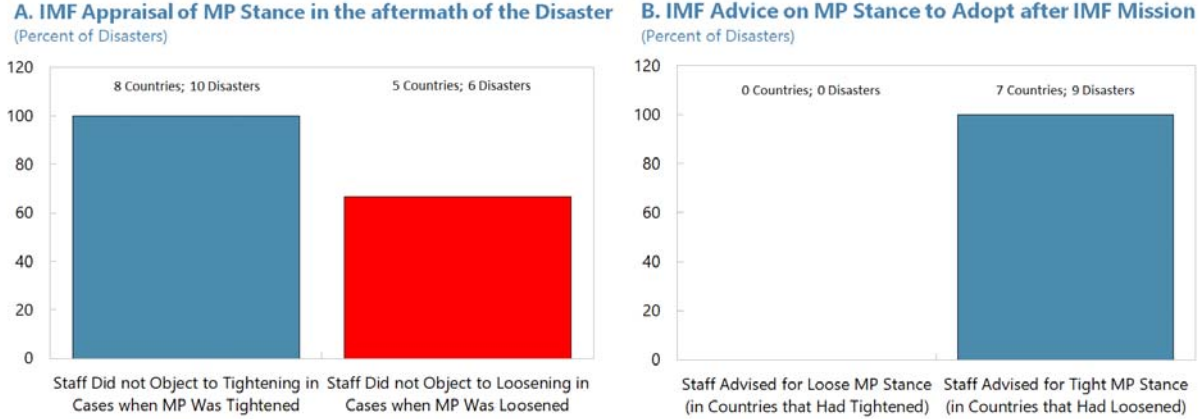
A. IMF Appraisal of MP Stance in the aftermath of the Disaster
(Percent of Disasters)

120
100
80
60
40
20
0

8 Countries; 10 Disasters

5 Countries; 6 Disasters

Staff Did not Object to Tightening in Cases when MP Was Tightened

Staff Did not Object to Loosening in Cases when MP Was Loosened

B. IMF Advice on MP Stance to Adopt after IMF Mission
(Percent of Disasters)

120
100
80
60
40
20
0

0 Countries; 0 Disasters

7 Countries; 9 Disasters

Staff Advised for Loose MP Stance (in Countries that Had Tightened)

Staff Advised for Tight MP Stance (in Countries that Had Loosened)